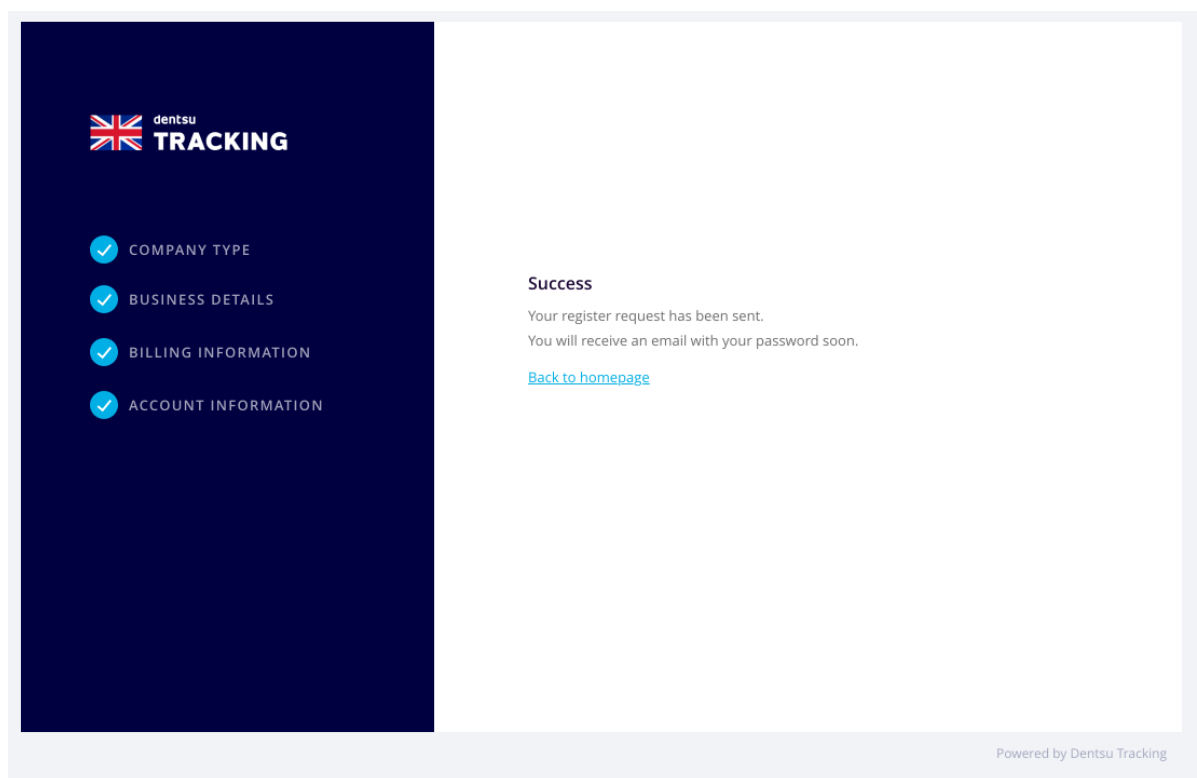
dentsu
TRACKING

COMPANY TYPE

BUSINESS DETAILS

BILLING INFORMATION

ACCOUNT INFORMATION

Success

Your register request has been sent.
You will receive an email with your password soon.

Back to homepage

Powered by Dentsu Tracking